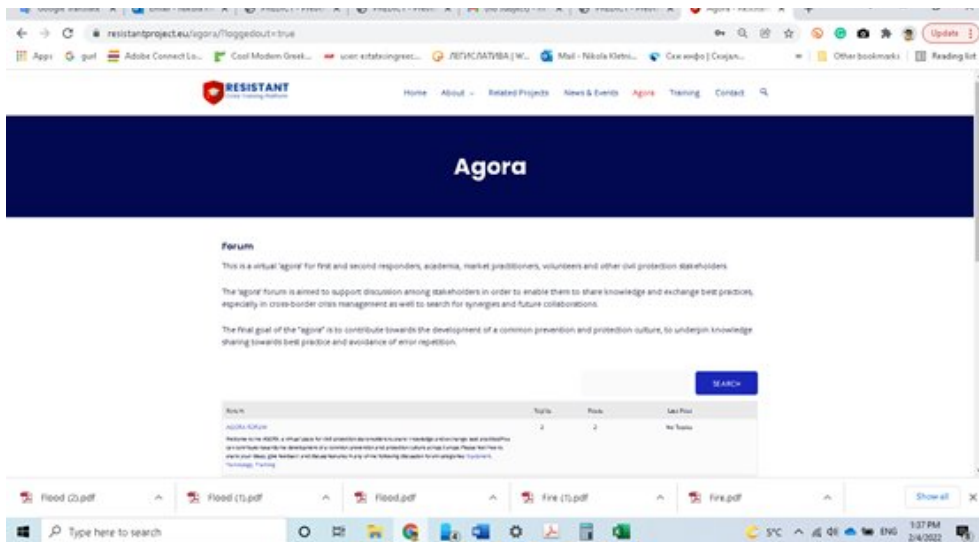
resistantproject.eu/agora/?loggedout=true

Apps  Adobe Connect Lo...  Cool Modern Greek...  ЛЕГИСЛАТИВА | W...  Mail - Nikola Kletni...  Other bookmarks  Reading list

Update

RESISTANT

Home  About  Related Projects  News & Events  Agora  Training  Contact

Agora

Forum

This is a virtual 'agora' for first and second responders, academia, market practitioners, volunteers and other civil protection stakeholders.

The 'agora' forum is aimed to support discussion among stakeholders in order to enable them to share knowledge and exchange best practices, especially in cross-border crisis management as well as to search for synergies and future collaborations.

The final goal of the "agora" is to contribute towards the development of a common prevention and protection culture, to underpin knowledge sharing towards best practice and avoidance of error repetition.

SEARCH

| Forum | Topics | Posts | Last Post |
|---|---|---|---|
| AGORA FORUM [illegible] | 2 | 2 | No Topics |

Flood (2).pdf  Flood (1).pdf  Flood.pdf  Fire (1).pdf  Fire.pdf  Show all

Type here to search  5°C  ENG  1:37 PM 2/4/2022